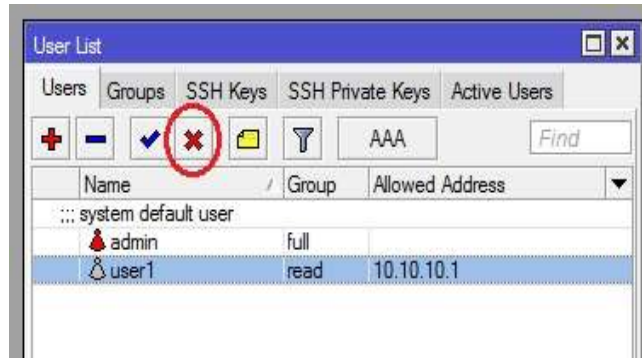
User List

Users | Groups | SSH Keys | SSH Private Keys | Active Users

AAA

Find

| Name | Group | Allowed Address |
|---|---|---|
| ;;; system default user | | |
| admin | full | |
| user1 | read | 10.10.10.1 |